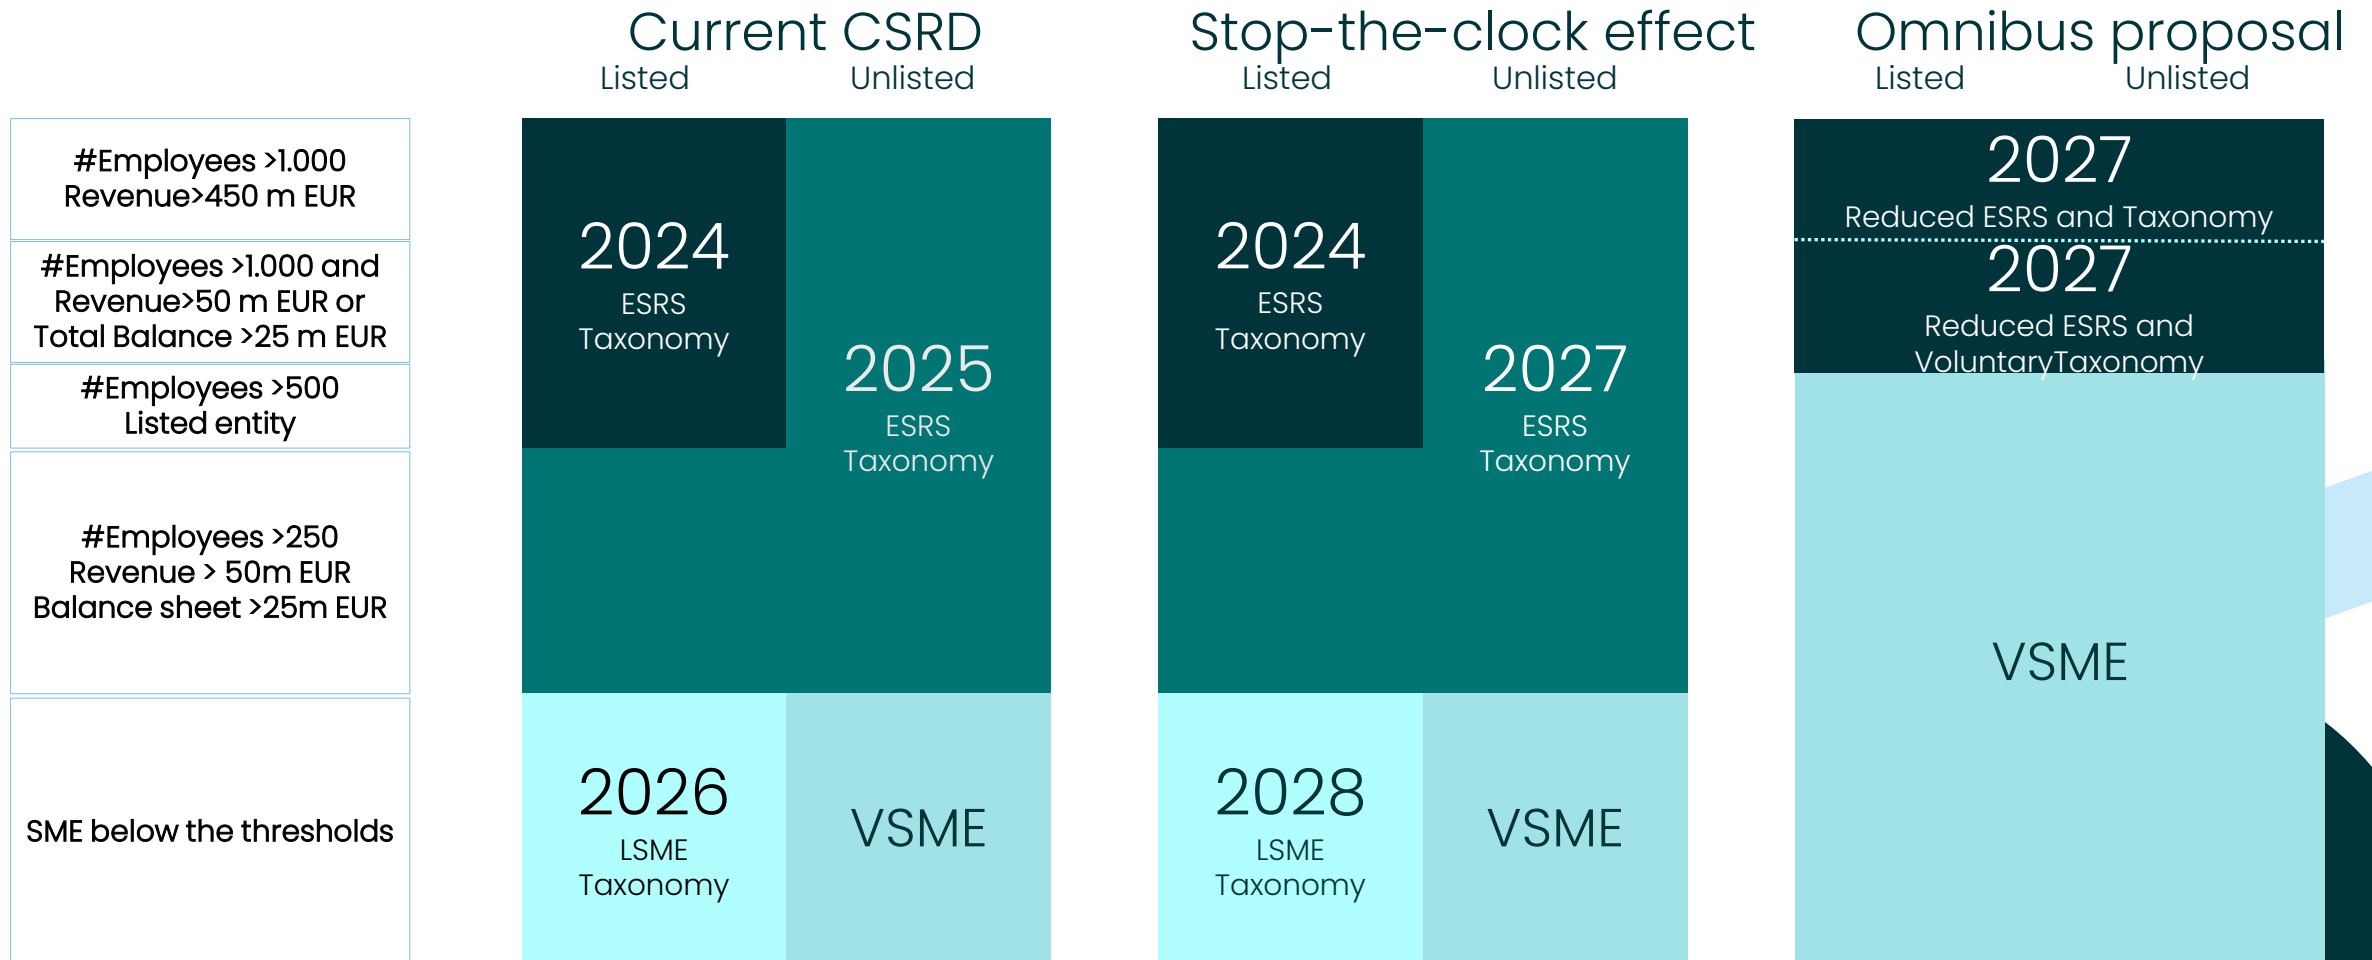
Current CSRD
Listed Unlisted

Stop-the-clock effect
Listed Unlisted

Omnibus proposal
Listed Unlisted

#Employees >1.000
Revenue>450 m EUR

#Employees >1.000 and
Revenue>50 m EUR or
Total Balance >25 m EUR

#Employees >500
Listed entity

#Employees >250
Revenue > 50m EUR
Balance sheet >25m EUR

SME below the thresholds

2024
ESRS
Taxonomy

2025
ESRS
Taxonomy

2026
LSME
Taxonomy

VSME

2024
ESRS
Taxonomy

2027
ESRS
Taxonomy

2028
LSME
Taxonomy

VSME

2027
Reduced ESRS and Taxonomy

2027
Reduced ESRS and
VoluntaryTaxonomy

VSME